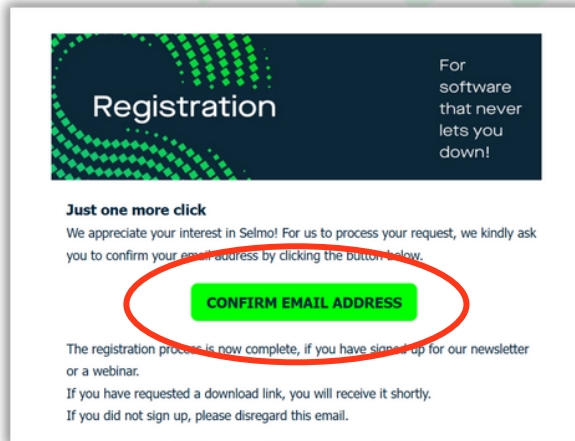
Registration

For software that never lets you down!

Just one more click

We appreciate your interest in Selmo! For us to process your request, we kindly ask you to confirm your email address by clicking the button below.

CONFIRM EMAIL ADDRESS

The registration process is now complete, if you have signed up for our newsletter or a webinar.
If you have requested a download link, you will receive it shortly.
If you did not sign up, please disregard this email.